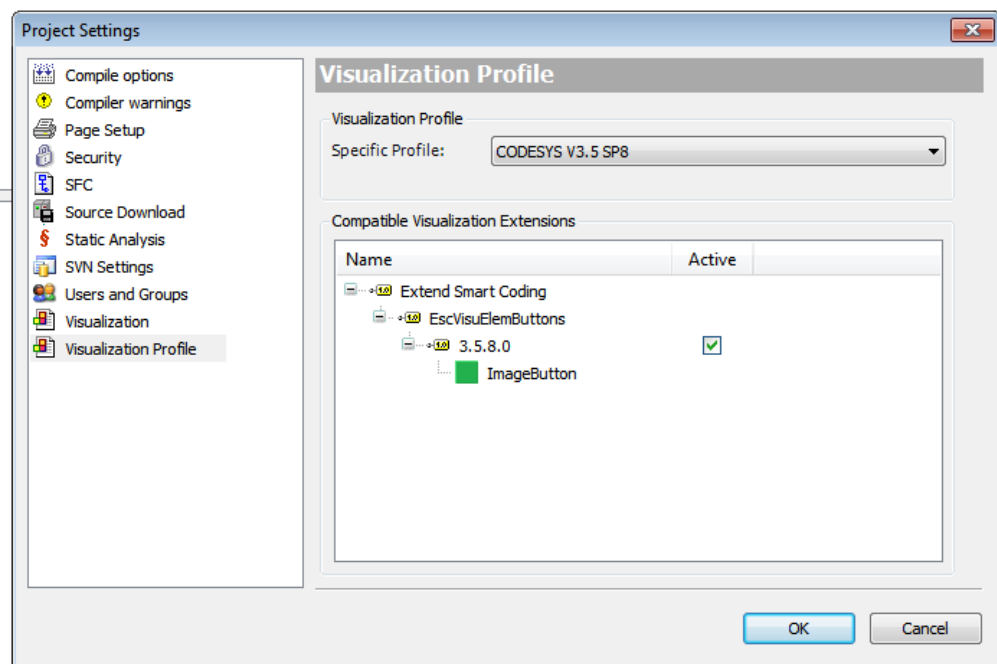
Project Settings

Compile options
Compiler warnings
Page Setup
Security
SFC
Source Download
Static Analysis
SVN Settings
Users and Groups
Visualization
Visualization Profile

Visualization Profile

Visualization Profile
Specific Profile: CODESYS V3.5 SP8

Compatible Visualization Extensions

| Name | Active |
|---|---|
| Extend Smart Coding | |
| EscVisuElemButtons | |
| 3.5.8.0 | ✓ |
| ImageButton | |

OK
Cancel